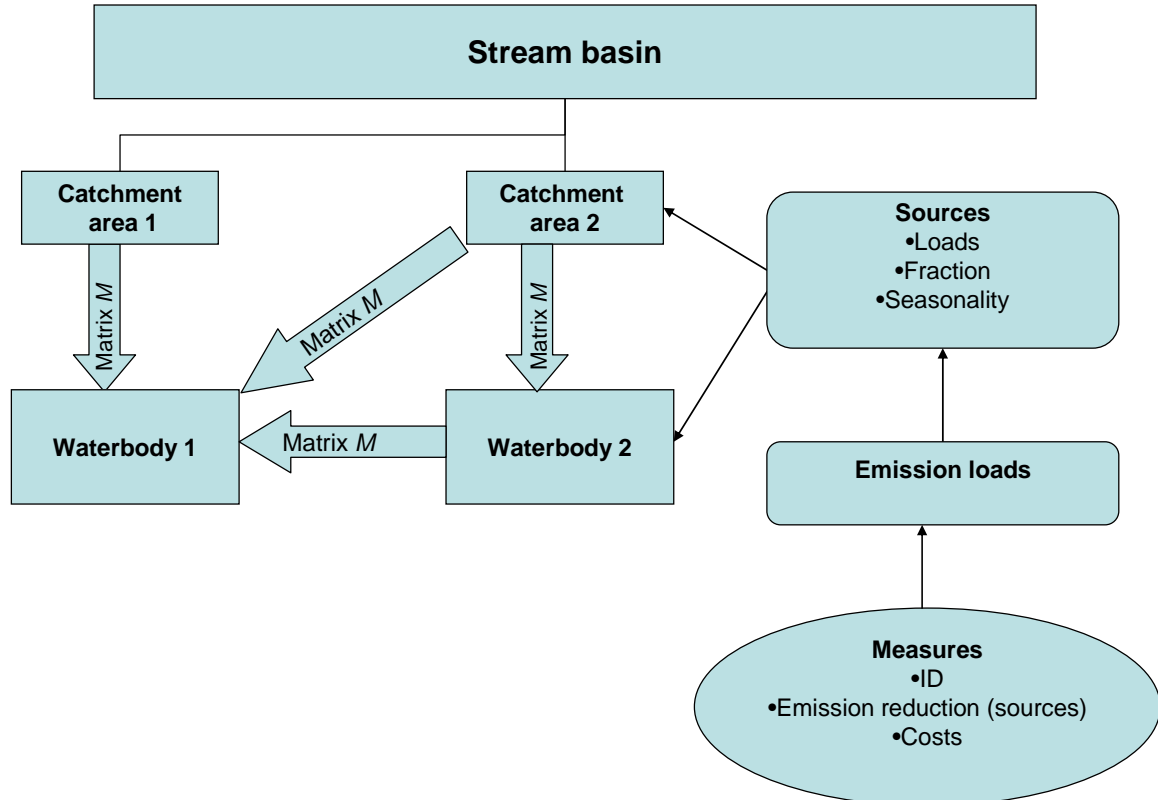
Stream basin

Catchment area 1

Catchment area 2

Sources
•Loads
•Fraction
•Seasonality

Matrix $M$

Matrix $M$

Matrix $M$

Waterbody 1

Matrix $M$

Waterbody 2

Emission loads

Measures
•ID
•Emission reduction (sources)
•Costs